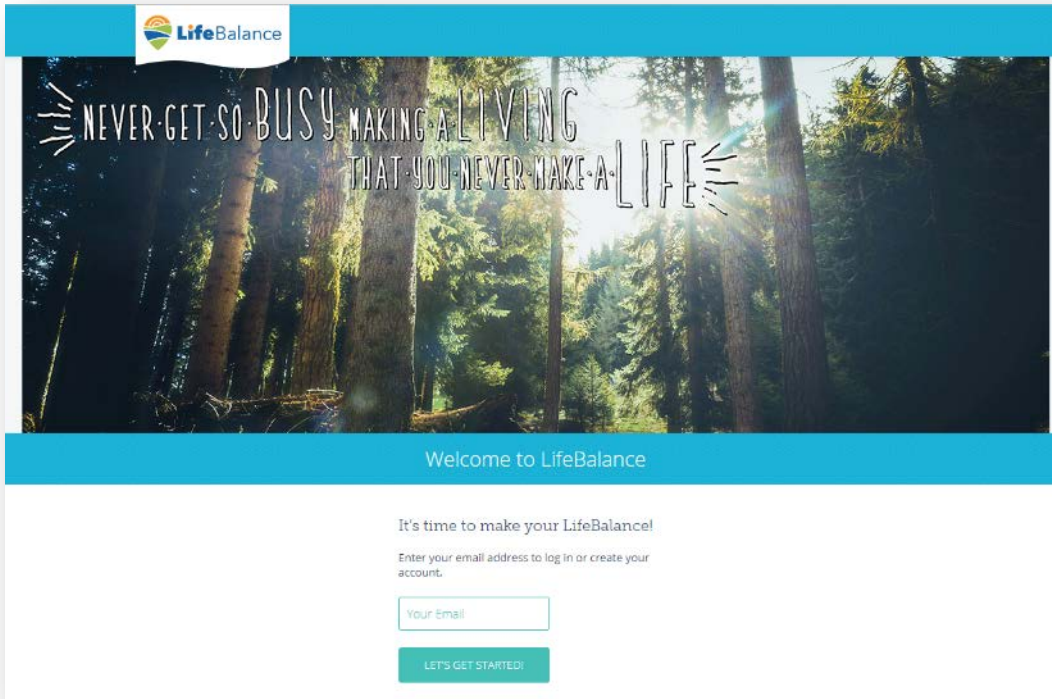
LifeBalance

NEVER·GET·SO·BUSY MAKING·A·LIVING THAT·YOU·NEVER·MAKE·A·LIFE

Welcome to LifeBalance

It's time to make your LifeBalance!

Enter your email address to log in or create your account.

Your Email

LET'S GET STARTED!